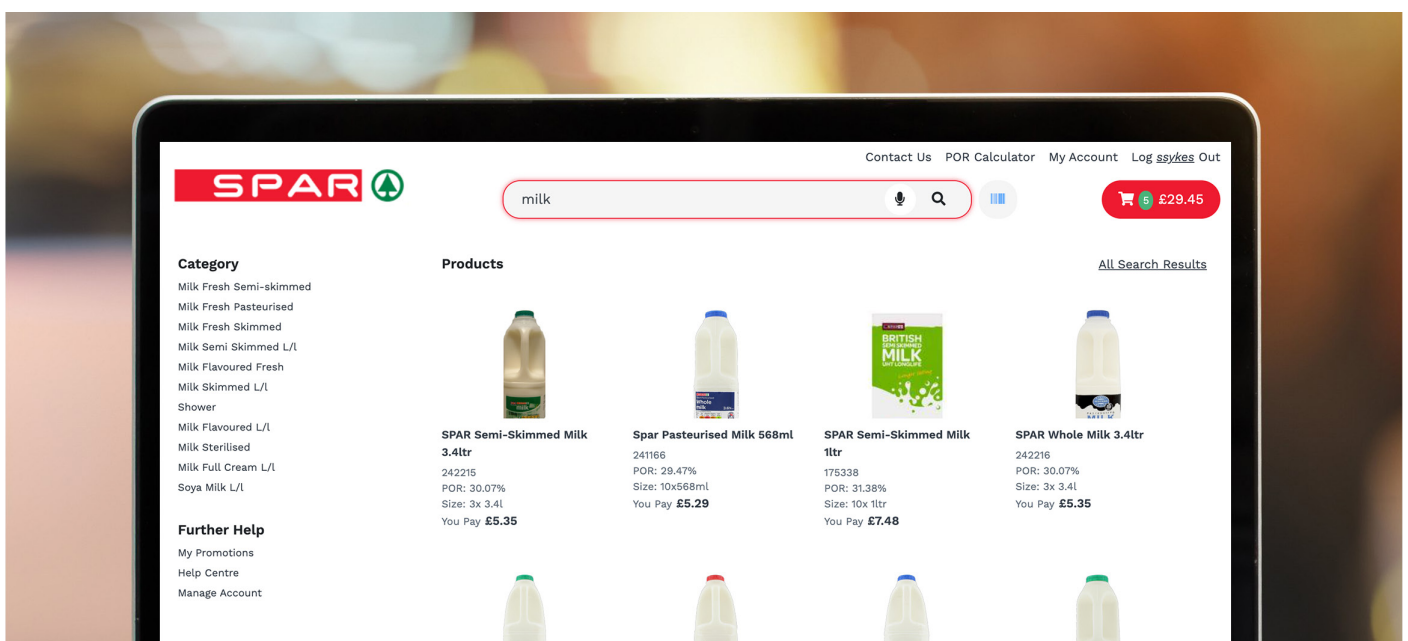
Contact Us POR Calculator My Account Log ssykes Out

SPAR

milk

5 £29.45

Category
Milk Fresh Semi-skimmed
Milk Fresh Pasteurised
Milk Fresh Skimmed
Milk Semi Skimmed L/l
Milk Flavoured Fresh
Milk Skimmed L/l
Shower
Milk Flavoured L/l
Milk Sterilised
Milk Full Cream L/l
Soya Milk L/l

Further Help
My Promotions
Help Centre
Manage Account

Products

All Search Results

BRITISH SEMI SKIMMED MILK UHT LONGLIFE

SPAR Semi-Skimmed Milk 3.4ltr
242215
POR: 30.07%
Size: 3x 3.4l
You Pay £5.35

Spar Pasteurised Milk 568ml
241166
POR: 29.47%
Size: 10x568ml
You Pay £5.29

SPAR Semi-Skimmed Milk 1ltr
175338
POR: 31.38%
Size: 10x 1ltr
You Pay £7.48

SPAR Whole Milk 3.4ltr
242216
POR: 30.07%
Size: 3x 3.4l
You Pay £5.35